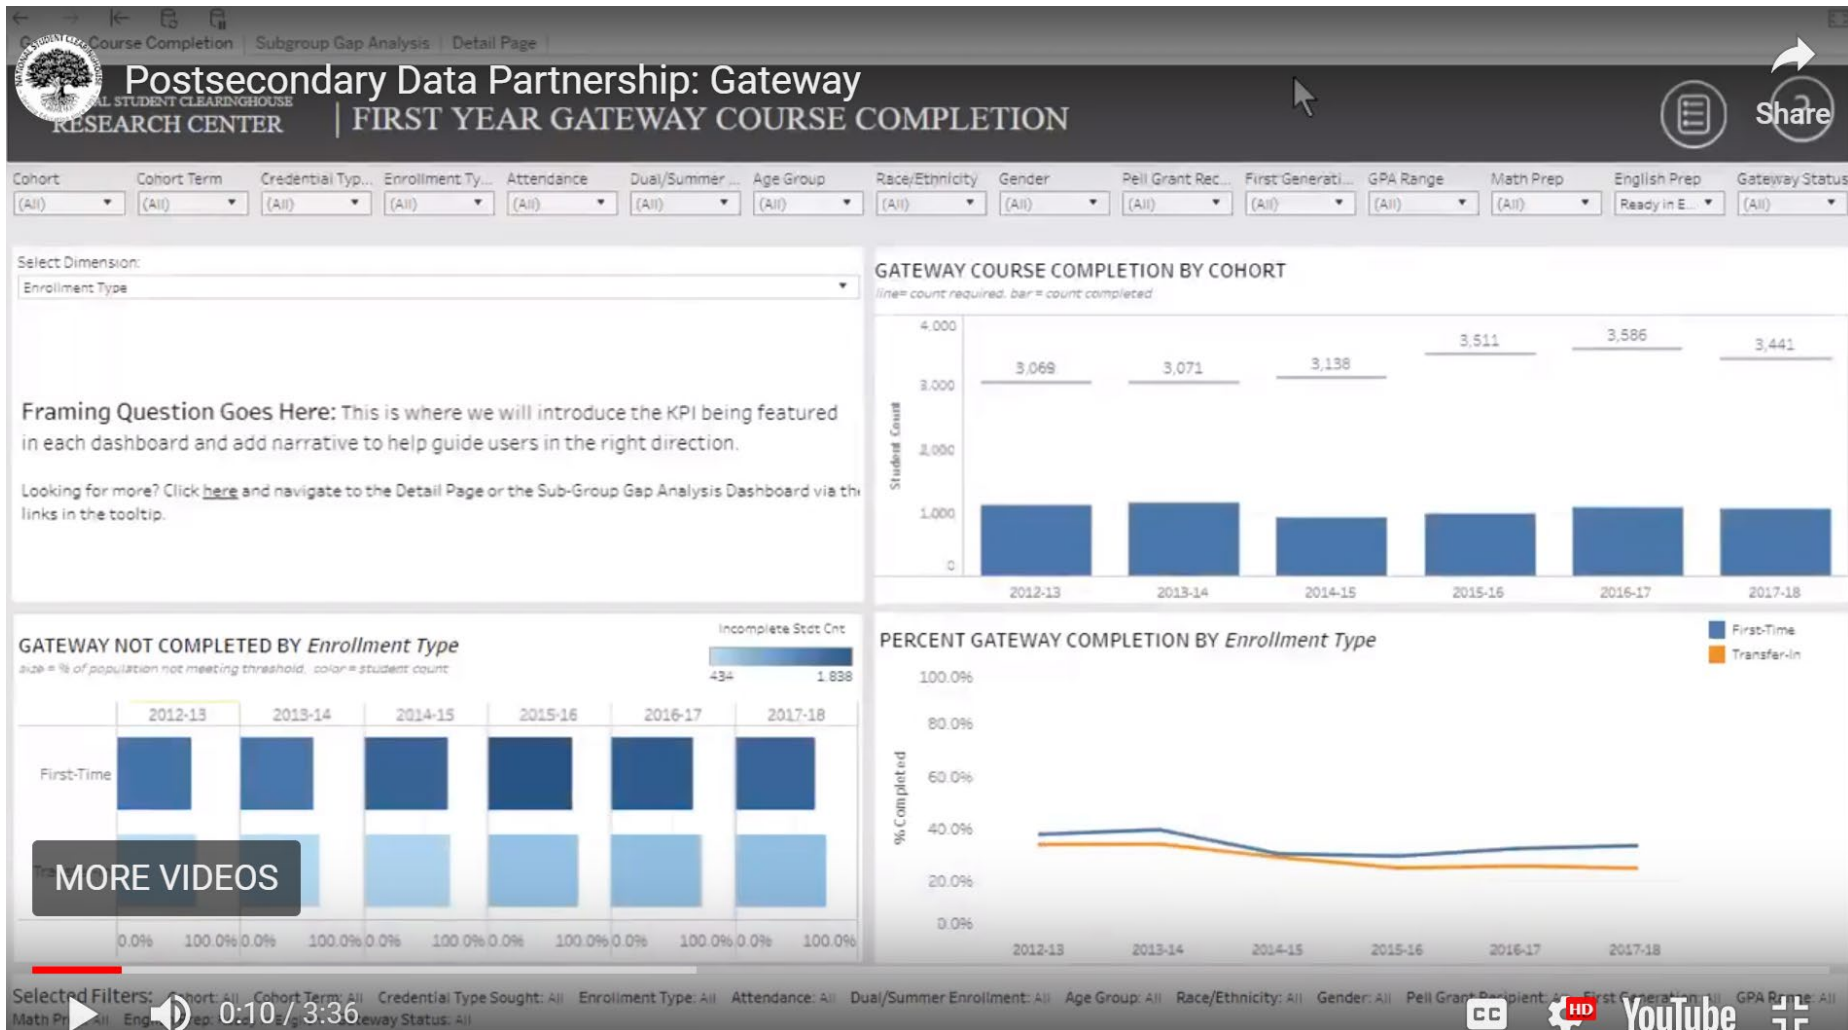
Course Completion | Subgroup Gap Analysis | Detail Page

Postsecondary Data Partnership: Gateway

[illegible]AL STUDENT CLEARINGHOUSE RESEARCH CENTER | FIRST YEAR GATEWAY COURSE COMPLETION

Share

| Cohort | Cohort Term | Credential Typ... | Enrollment Ty... | Attendance | Dual/Summer ... | Age Group | Race/Ethnicity | Gender | Pell Grant Rec... | First Generati... | GPA Range | Math Prep | English Prep | Gateway Status |
|---|---|---|---|---|---|---|---|---|---|---|---|---|---|---|
| (All) | (All) | (All) | (All) | (All) | (All) | (All) | (All) | (All) | (All) | (All) | (All) | (All) | Ready in E... | (All) |

Select Dimension:
Enrollment Type

Framing Question Goes Here: This is where we will introduce the KPI being featured in each dashboard and add narrative to help guide users in the right direction.

Looking for more? Click here and navigate to the Detail Page or the Sub-Group Gap Analysis Dashboard via th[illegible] links in the tooltip.

GATEWAY COURSE COMPLETION BY COHORT
line= count required, bar = count completed

4,000
3,000
2,000
1,000
0
Student Count
3,069 3,071 3,138 3,511 3,586 3,441
2012-13 2013-14 2014-15 2015-16 2016-17 2017-18

GATEWAY NOT COMPLETED BY Enrollment Type
size = % of population not meeting threshold, color = student count
Incomplete Stdt Cnt
434 1,838
2012-13 2013-14 2014-15 2015-16 2016-17 2017-18
First-Time
Tr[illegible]
0.0% 100.0% 0.0% 100.0% 0.0% 100.0% 0.0% 100.0% 0.0% 100.0% 0.0% 100.0%

MORE VIDEOS

PERCENT GATEWAY COMPLETION BY Enrollment Type
First-Time
Transfer-In
100.0%
80.0%
60.0%
40.0%
20.0%
0.0%
% Completed
2012-13 2013-14 2014-15 2015-16 2016-17 2017-18

Selected Filters: Cohort: All Cohort Term: All Credential Type Sought: All Enrollment Type: All Attendance: All Dual/Summer Enrollment: All Age Group: All Race/Ethnicity: All Gender: All Pell Grant Recipient: All First Generation: All GPA Range: All
Math Pr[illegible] All Eng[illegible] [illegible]ep: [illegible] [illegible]eway Status: All

0:10 / 3:36
CC HD YouTube